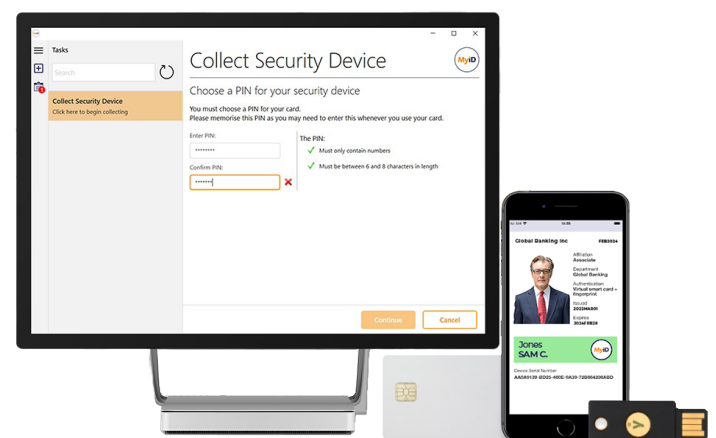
Tasks

Search

Collect Security Device
Click here to begin collecting

Collect Security Device

MyID

Choose a PIN for your security device

You must choose a PIN for your card.
Please memorise this PIN as you may need to enter this whenever you use your card.

Enter PIN:
••••••••

Confirm PIN:
•••••••

The PIN:
Must only contain numbers
Must be between 6 and 8 characters in length

Continue
Cancel

Global Banking Inc
FEB2024

Affiliation
Associate
Department
Global Banking
Authentication
Virtual smart card + fingerprint
Issued
2023MAR01
Expires
2024FEB28

Jones
SAM C.

MyID

Device Serial Number
AA5A0139-BD05-480E-9A20-72B95420EA0D